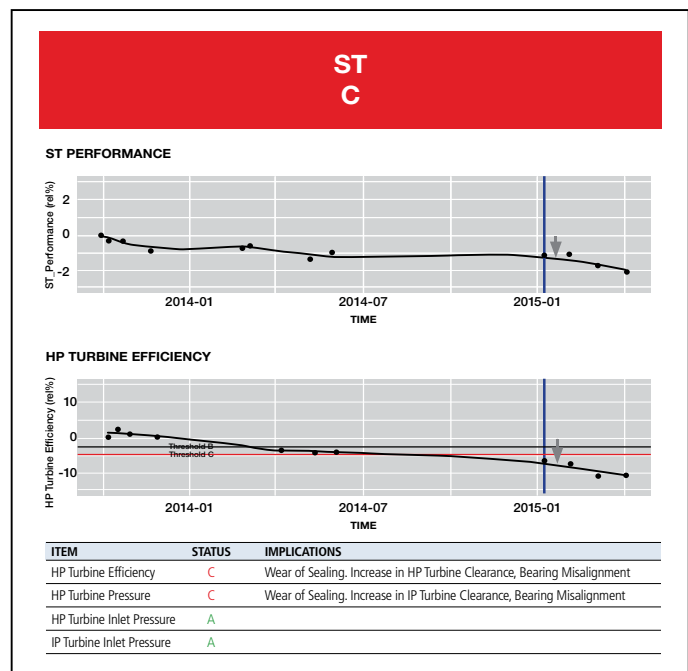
ST
C

ST PERFORMANCE

ST_Performance (rel%)
2
0
-2
2014-01
2014-07
2015-01
TIME

HP TURBINE EFFICIENCY

HP Turbine Efficiency (rel%)
10
0
-10
Threshold B
Threshold C
2014-01
2014-07
2015-01
TIME

| ITEM | STATUS | IMPLICATIONS |
|---|---|---|
| HP Turbine Efficiency | C | Wear of Sealing. Increase in HP Turbine Clearance, Bearing Misalignment |
| HP Turbine Pressure | C | Wear of Sealing. Increase in IP Turbine Clearance, Bearing Misalignment |
| HP Turbine Inlet Pressure | A | |
| IP Turbine Inlet Pressure | A | |